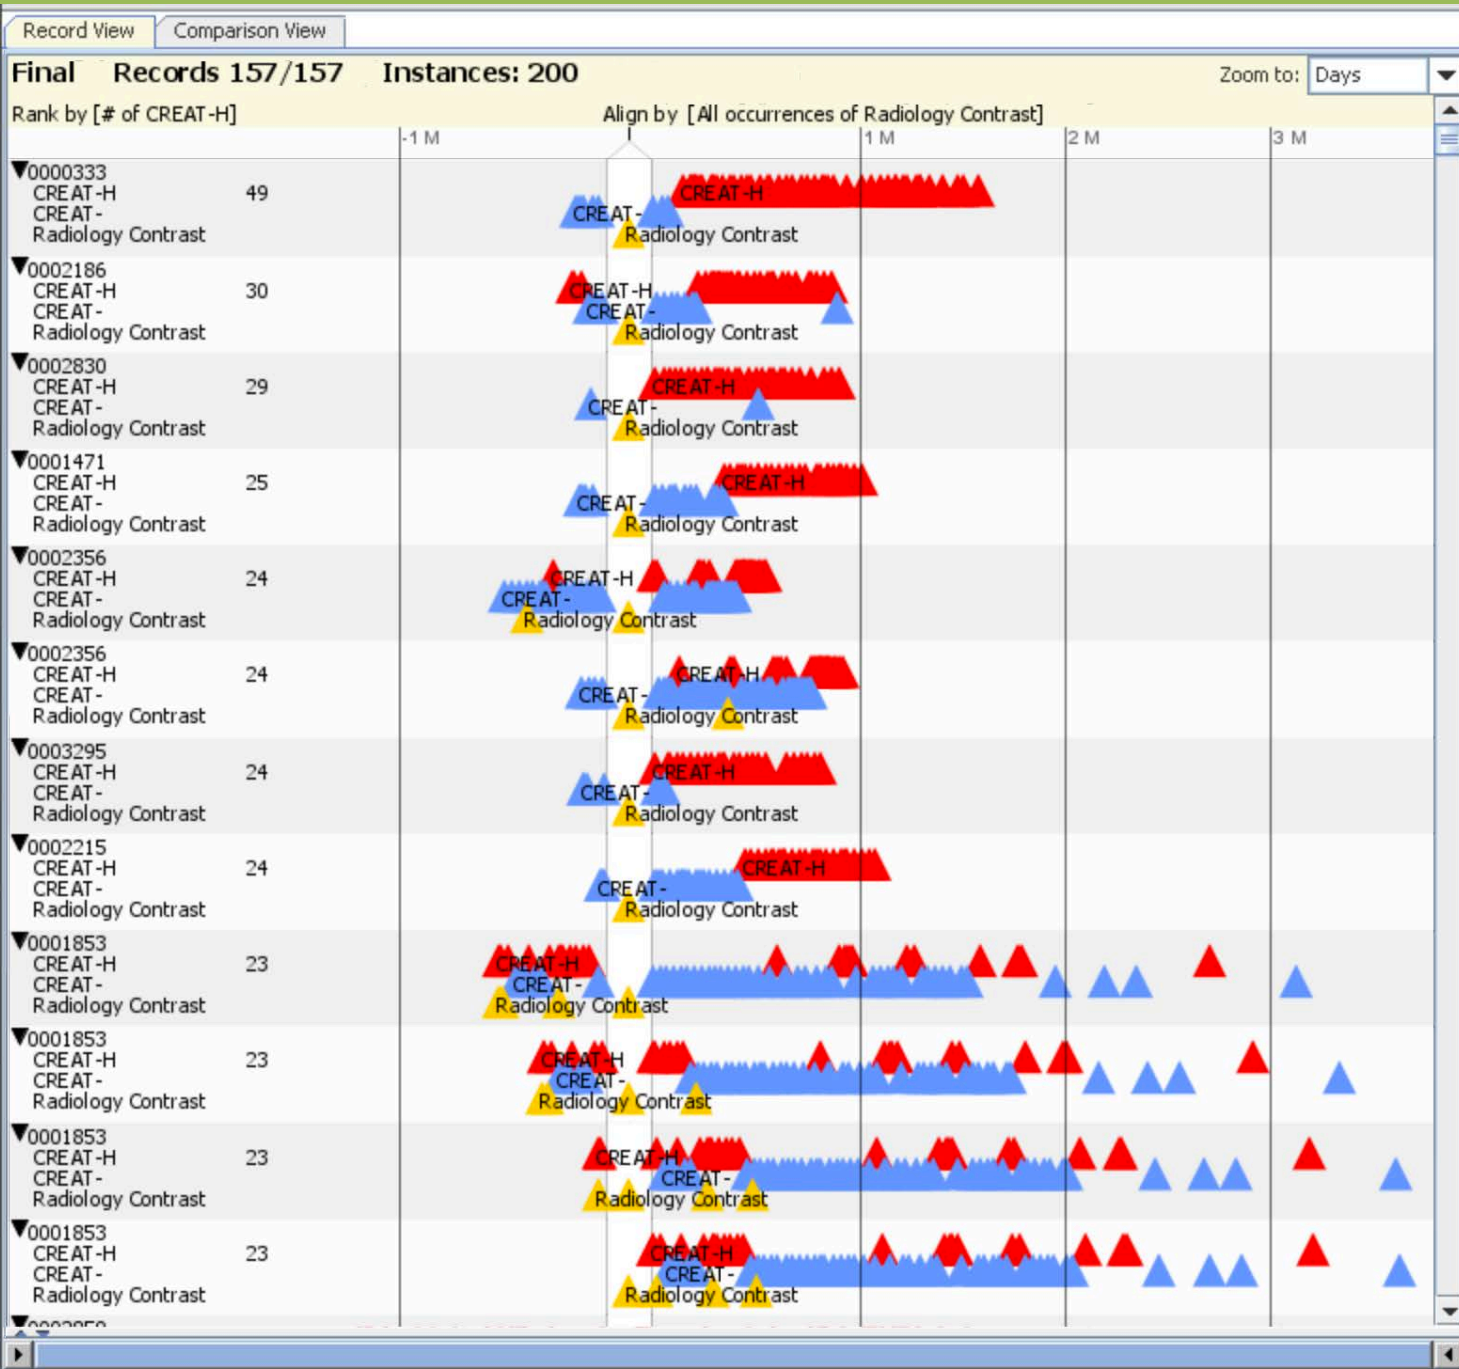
Record View | Comparison View

Final Records 157/157 Instances: 200

Zoom to: Days

Rank by [# of CREAT-H]

Align by [All occurrences of Radiology Contrast]

-1 M | 1 M | 2 M | 3 M

| | | |
|---|---|---|
| ▼0000333 | | |
| CREAT-H | 49 | CREAT-H |
| CREAT- | | CREAT- |
| Radiology Contrast | | Radiology Contrast |
| ▼0002186 | | |
| CREAT-H | 30 | CREAT-H |
| CREAT- | | CREAT- |
| Radiology Contrast | | Radiology Contrast |
| ▼0002830 | | |
| CREAT-H | 29 | CREAT-H |
| CREAT- | | CREAT- |
| Radiology Contrast | | Radiology Contrast |
| ▼0001471 | | |
| CREAT-H | 25 | CREAT-H |
| CREAT- | | CREAT- |
| Radiology Contrast | | Radiology Contrast |
| ▼0002356 | | |
| CREAT-H | 24 | CREAT-H |
| CREAT- | | CREAT- |
| Radiology Contrast | | Radiology Contrast |
| ▼0002356 | | |
| CREAT-H | 24 | CREAT-H |
| CREAT- | | CREAT- |
| Radiology Contrast | | Radiology Contrast |
| ▼0003295 | | |
| CREAT-H | 24 | CREAT-H |
| CREAT- | | CREAT- |
| Radiology Contrast | | Radiology Contrast |
| ▼0002215 | | |
| CREAT-H | 24 | CREAT-H |
| CREAT- | | CREAT- |
| Radiology Contrast | | Radiology Contrast |
| ▼0001853 | | |
| CREAT-H | 23 | CREAT-H |
| CREAT- | | CREAT- |
| Radiology Contrast | | Radiology Contrast |
| ▼0001853 | | |
| CREAT-H | 23 | CREAT-H |
| CREAT- | | CREAT- |
| Radiology Contrast | | Radiology Contrast |
| ▼0001853 | | |
| CREAT-H | 23 | CREAT-H |
| CREAT- | | CREAT- |
| Radiology Contrast | | Radiology Contrast |
| ▼0001853 | | |
| CREAT-H | 23 | CREAT-H |
| CREAT- | | CREAT- |
| Radiology Contrast | | Radiology Contrast |

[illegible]